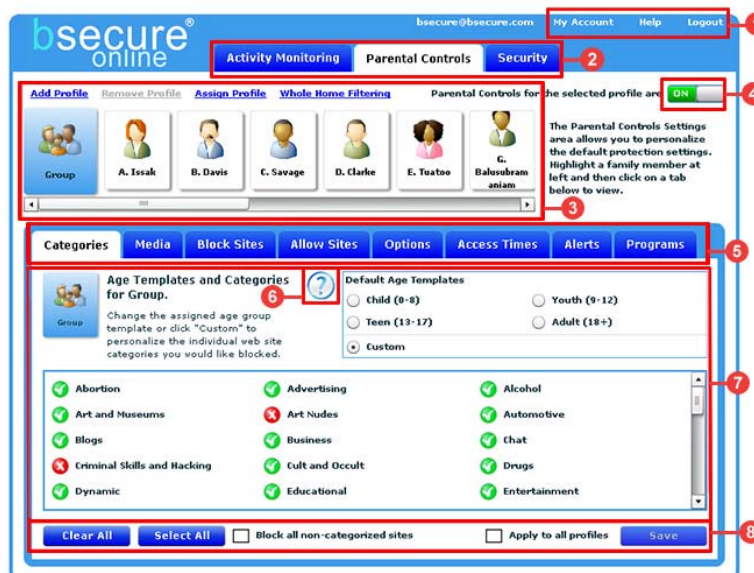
bsecure® online

bsecure@bsecure.com

My Account Help Logout

1

Activity Monitoring Parental Controls Security

2

Add Profile Remove Profile Assign Profile Whole Home Filtering

Parental Controls for the selected profile are: ON

4

Group A. Issak B. Davis C. Savage D. Clarke E. Tuatoo G. Balusubramaniam

The Parental Controls Settings area allows you to personalize the default protection settings. Highlight a family member at left and then click on a tab below to view.

3

Categories Media Block Sites Allow Sites Options Access Times Alerts Programs

5

Group

Age Templates and Categories for Group.

6

Change the assigned age group template or click "Custom" to personalize the individual web site categories you would like blocked.

Default Age Templates

Child (0-8) Youth (9-12)

Teen (13-17) Adult (18+)

Custom

Abortion Advertising Alcohol

Art and Museums Art Nudes Automotive

Blogs Business Chat

Criminal Skills and Hacking Cult and Occult Drugs

Dynamic Educational Entertainment

7

Clear All Select All Block all non-categorized sites Apply to all profiles Save

8